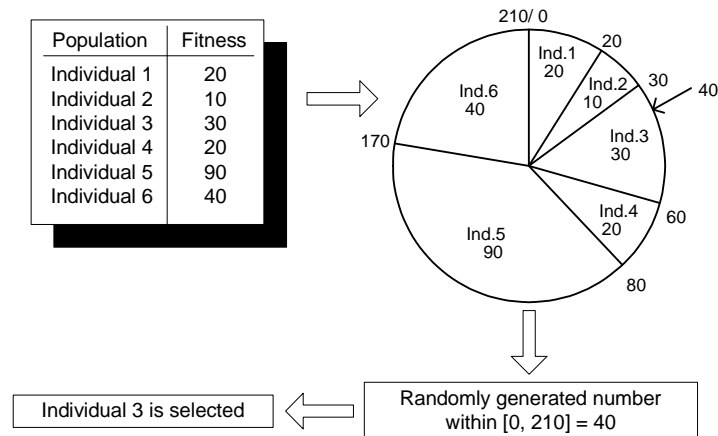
| Population | Fitness |
|---|---|
| Individual 1 | 20 |
| Individual 2 | 10 |
| Individual 3 | 30 |
| Individual 4 | 20 |
| Individual 5 | 90 |
| Individual 6 | 40 |

210/ 0
20
30
40
60
80
170

Ind.1
20

Ind.2
10

Ind.3
30

Ind.4
20

Ind.5
90

Ind.6
40

Randomly generated number within [0, 210] = 40

Individual 3 is selected